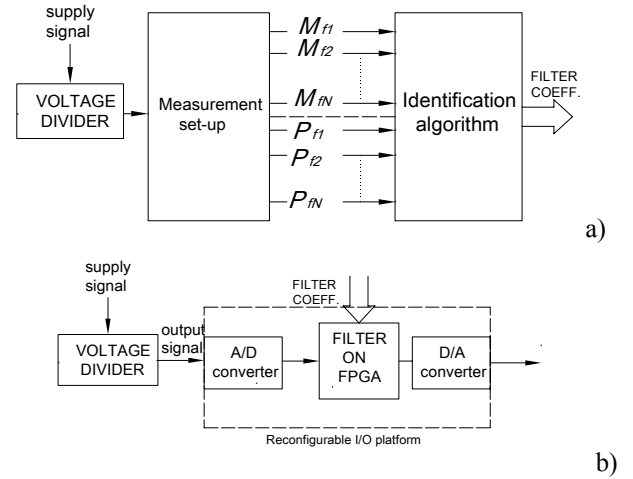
supply signal

VOLTAGE DIVIDER

Measurement set-up

$M_{f1}$
$M_{f2}$
$M_{fN}$
$P_{f1}$
$P_{f2}$
$P_{fN}$

Identification algorithm

FILTER COEFF.

a)

supply signal

VOLTAGE DIVIDER

output signal

FILTER COEFF.

A/D converter

FILTER ON FPGA

D/A converter

Reconfigurable I/O platform

b)